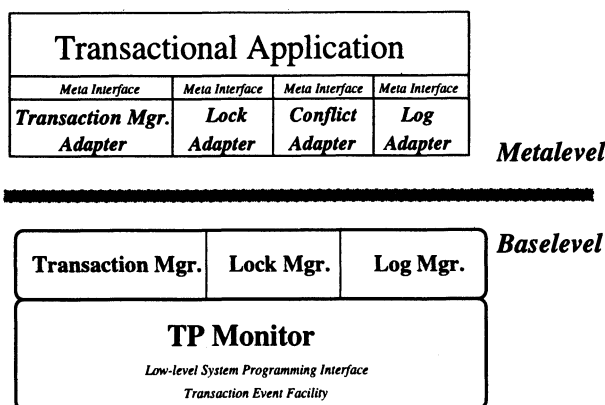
Transactional Application

| Meta Interface | Meta Interface | Meta Interface | Meta Interface |
|---|---|---|---|
| Transaction Mgr. Adapter | Lock Adapter | Conflict Adapter | Log Adapter |

Metalevel

Baselevel

| Transaction Mgr. | Lock Mgr. | Log Mgr. |
|---|---|---|

TP Monitor

Low-level System Programming Interface

Transaction Event Facility